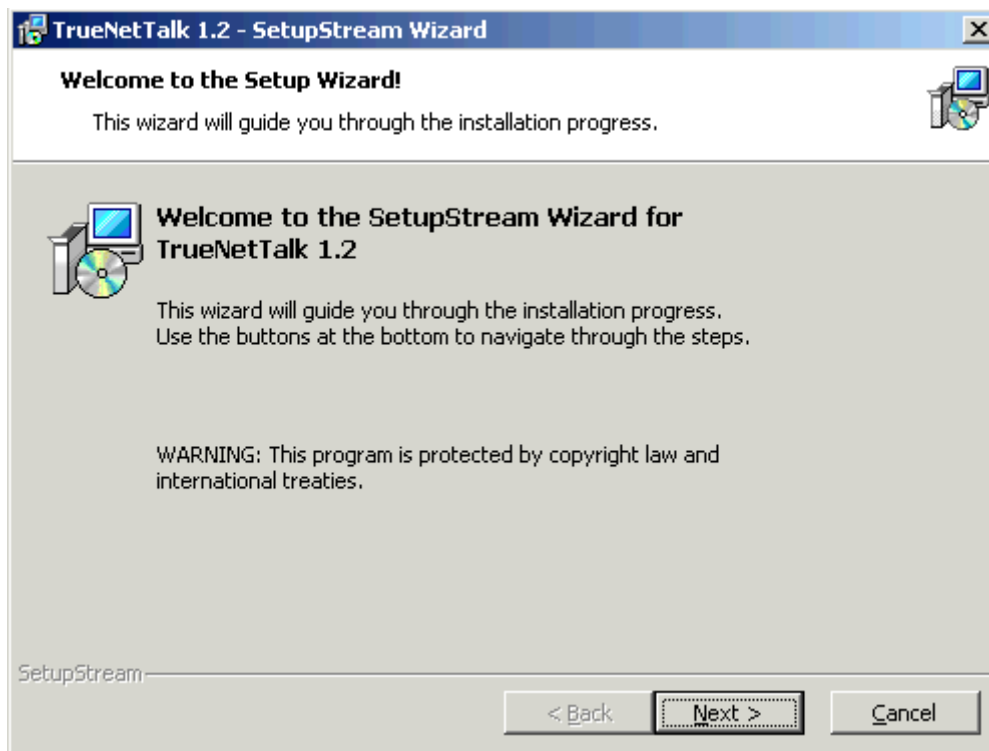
TrueNetTalk 1.2 - SetupStream Wizard

Welcome to the Setup Wizard!

This wizard will guide you through the installation progress.

Welcome to the SetupStream Wizard for TrueNetTalk 1.2

This wizard will guide you through the installation progress. Use the buttons at the bottom to navigate through the steps.

WARNING: This program is protected by copyright law and international treaties.

SetupStream

< Back

Next >

Cancel